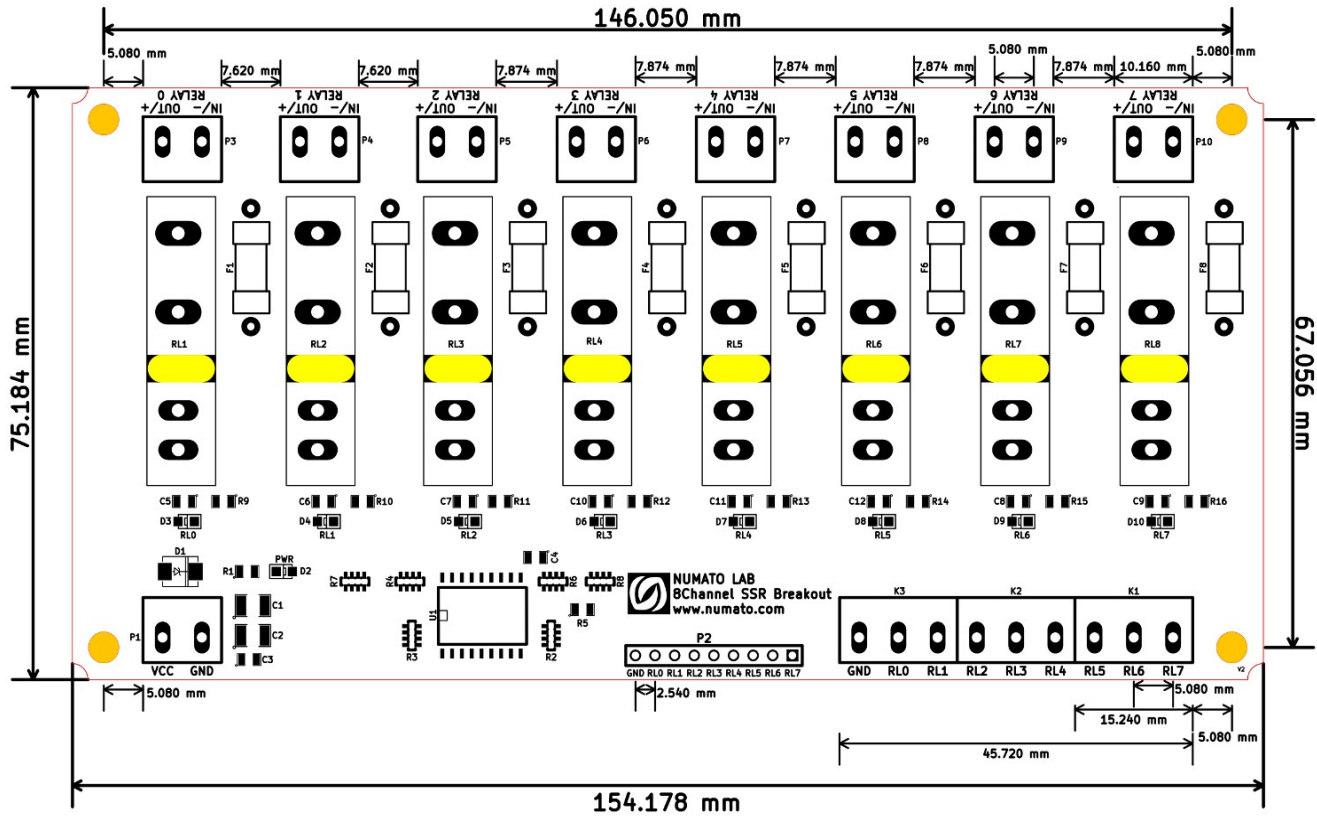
146.050 mm

5.080 mm
7.620 mm
7.620 mm
7.874 mm
7.874 mm
7.874 mm
7.874 mm
5.080 mm
7.874 mm
10.160 mm
5.080 mm

RELAY 0
IN/- OUT+/
P3
RELAY 1
IN/- OUT+/
P4
RELAY 2
IN/- OUT+/
P5
RELAY 3
IN/- OUT+/
P6
RELAY 4
IN/- OUT+/
P7
RELAY 5
IN/- OUT+/
P8
RELAY 6
IN/- OUT+/
P9
RELAY 7
IN/- OUT+/
P10

75.184 mm
67.056 mm

F1 F2 F3 F4 F5 F6 F7 F8

RL1 RL2 RL3 RL4 RL5 RL6 RL7 RL8

C5 R9 C6 R10 C7 R11 C10 R12 C11 R13 C12 R14 C8 R15 C9 R16
D3 D4 D5 D6 D7 D8 D9 D10
RL0 RL1 RL2 RL3 RL4 RL5 RL6 RL7

D1
R1 PWR D2
C4
R7 R4 R6 R8
U1
R5
R3 R2
C1
C2
C3
P1
VCC GND

NUMATO LAB
8Channel SSR Breakout
www.numato.com

P2
GND RL0 RL1 RL2 RL3 RL4 RL5 RL6 RL7

K3 K2 K1
GND RL0 RL1 RL2 RL3 RL4 RL5 RL6 RL7
V2

5.080 mm
2.540 mm
5.080 mm
15.240 mm
5.080 mm
45.720 mm

154.178 mm